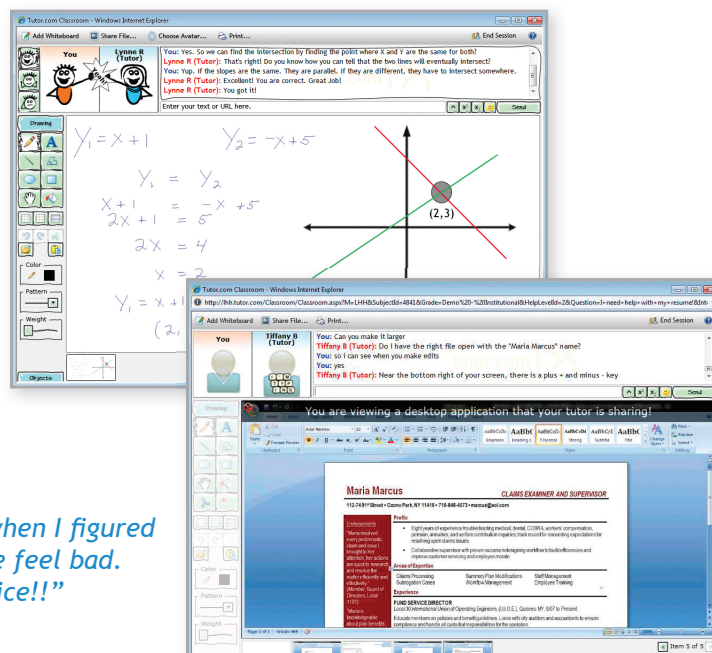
Tutor.com Classroom - Windows Internet Explorer

Add Whiteboard | Share File... | Choose Avatar... | Print... | End Session

You | Lynne R (Tutor)

You: Yes. So we can find the intersection by finding the point where X and Y are the same for both?
Lynne R (Tutor): That's right! Do you know how you can tell that the two lines will eventually intersect?
You: Yup. If the slopes are the same. They are parallel. If they are different, they have to intersect somewhere.
Lynne R (Tutor): Excellent! You are correct. Great Job!
Lynne R (Tutor): You got it!

Enter your text or URL here.

Send

Drawing

$Y_1 = x + 1$ $Y_2 = -x + 5$

$Y_1 = Y_2$

$x + 1 = -x + 5$

$2x + 1 = 5$

$2x = 4$

$x = 2$

$Y_1 = x + 1$

$(2,$

(2,3)

Color

Pattern

Weight

Objects

Tutor.com Classroom - Windows Internet Explorer

http://lhh.tutor.com/Classroom/Classroom.aspx?M=LHH&SubjectId=4841&Grade=Demo%20-%20Institutional&HelpLevelId=28&Question=I+need+help+with+my+resume!&Inb

Add Whiteboard | Share File... | Print... | End Session

You | Tiffany B (Tutor)

You: Can you make it larger
Tiffany B (Tutor): Do I have the right file open with the "Maria Marcus" name?
You: so I can see when you make edits
You: yes
Tiffany B (Tutor): Near the bottom right of your screen, there is a plus + and minus - key

Send

Drawing

You are viewing a desktop application that your tutor is sharing!

Maria Marcus

CLAIMS EXAMINER AND SUPERVISOR

112-74 91st Street • Ozone Park, NY 11416 • 718-846-4073 • marcus@aol.com

Profile

Endorsements

Areas of Expertise

Claims Processing | Summary Plan Modifications | Staff Management
Subrogation Cases | Workflow Management | Employee Training

Experience

FUND SERVICE DIRECTOR

Color

Pattern

Weight

Item 5 of 5

hen I figured
e feel bad.
ice!!"